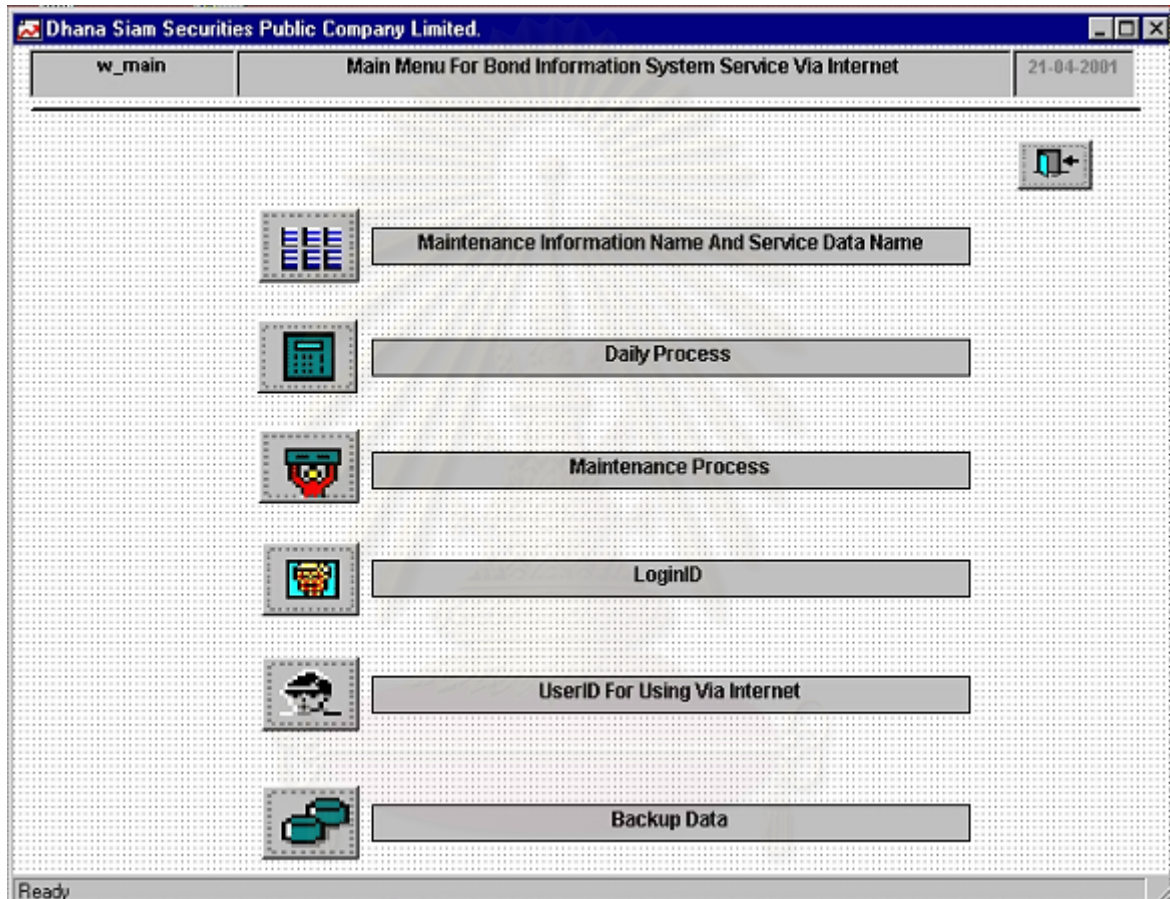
Dhana Siam Securities Public Company Limited.

w_main

Main Menu For Bond Information System Service Via Internet

21-04-2001

Maintenance Information Name And Service Data Name

Daily Process

Maintenance Process

LoginID

UserID For Using Via Internet

Backup Data

Ready